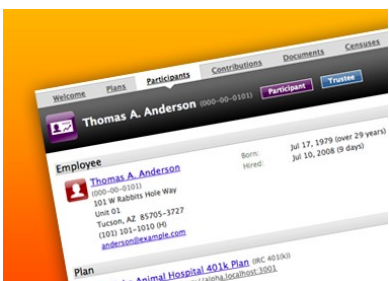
Welcome Plans Participants Contributions Documents Censuses

Thomas A. Anderson (000-00-0101) Participant Trustee

Employee

Thomas A. Anderson
(000-00-0101)
101 W Rabbits Hole Way
Unit 01
Tucson, AZ 85705-3727
(101) 101-1010 (H)
anderson@example.com

Born: Jul 17, 1979 (over 29 years)
Hired: Jul 10, 2008 (9 days)

Plan

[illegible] Animal Hospital 401k Plan (IRC 401(k))
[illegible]/alpha.localhost:3000